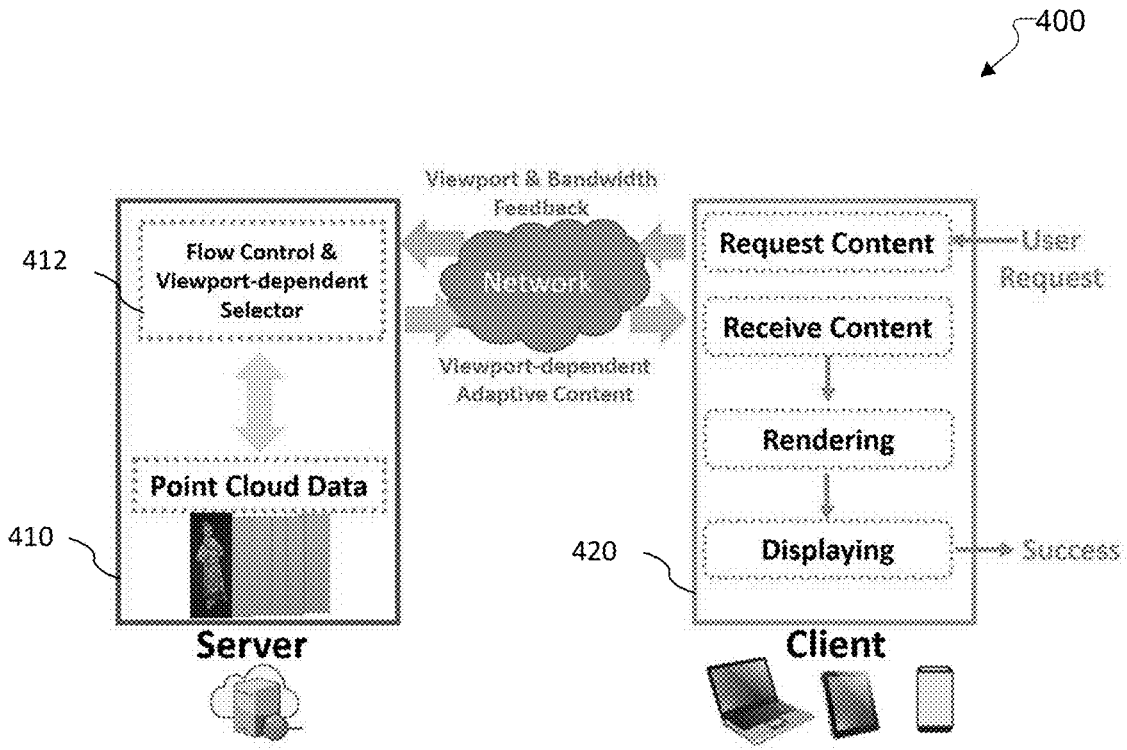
400

Viewport & Bandwidth Feedback

412

Flow Control & Viewport-dependent Selector

Network

Request Content

User Request

Receive Content

Viewport-dependent Adaptive Content

Rendering

Point Cloud Data

410

420

Displaying

Success

Server

Client